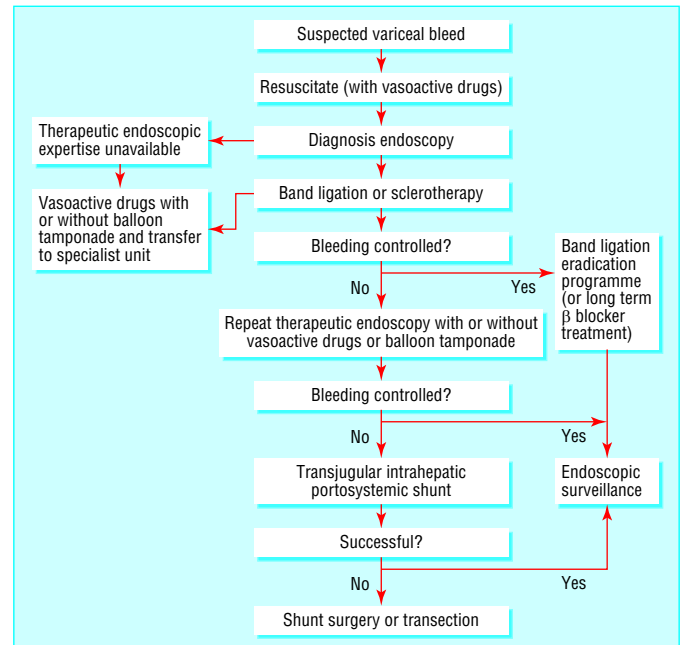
Suspected variceal bleed

Resuscitate (with vasoactive drugs)

Therapeutic endoscopic expertise unavailable

Diagnosis endoscopy

Vasoactive drugs with or without balloon tamponade and transfer to specialist unit

Band ligation or sclerotherapy

Bleeding controlled?

Band ligation eradication programme (or long term $\beta$ blocker treatment)

No

Yes

Repeat therapeutic endoscopy with or without vasoactive drugs or balloon tamponade

Bleeding controlled?

No

Yes

Transjugular intrahepatic portosystemic shunt

Endoscopic surveillance

Successful?

No

Yes

Shunt surgery or transection